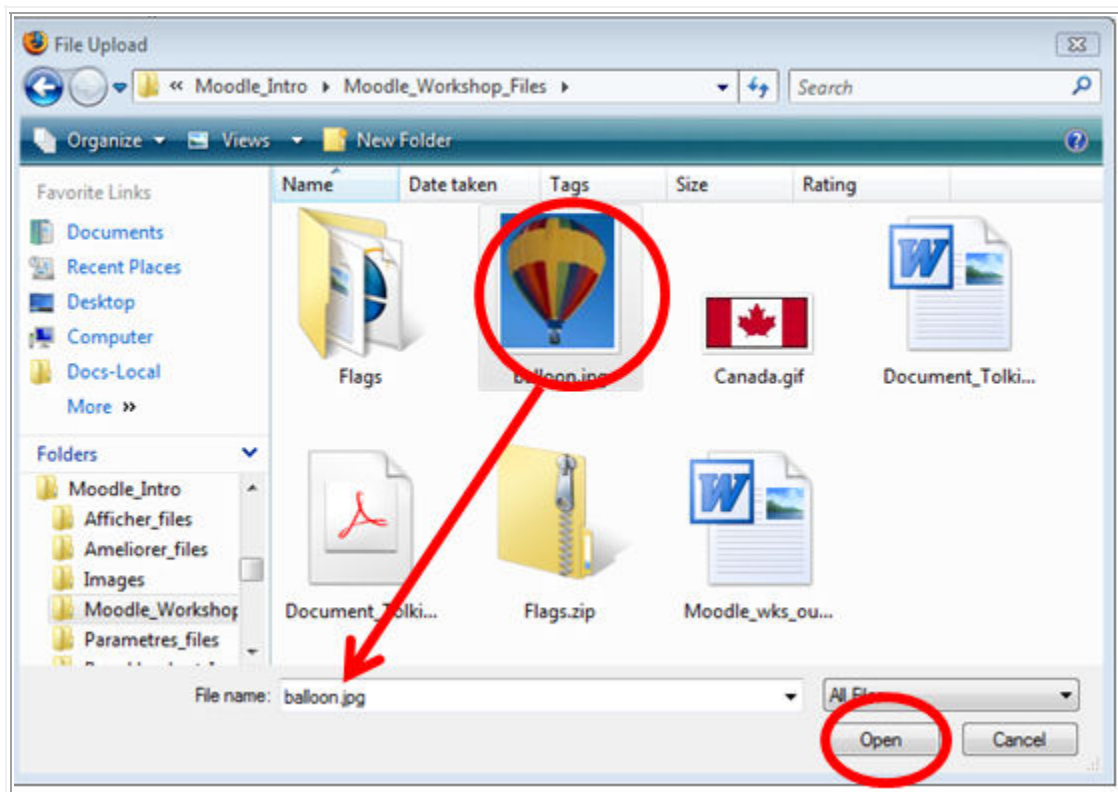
File Upload

« Moodle_Intro ▸ Moodle_Workshop_Files ▸

Search

Organize ▾ Views ▾ New Folder

Favorite Links

Documents

Recent Places

Desktop

Computer

Docs-Local

More »

Folders

Moodle_Intro

Afficher_files

Ameliorer_files

Images

Moodle_Workshop

Parametres_files

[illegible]

Name

Date taken

Tags

Size

Rating

Flags

balloon.jpg

Canada.gif

Document_Tolki...

Document_Tolki...

Flags.zip

Moodle_wks_ou...

File name: balloon.jpg

All Fi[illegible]

Open

Cancel